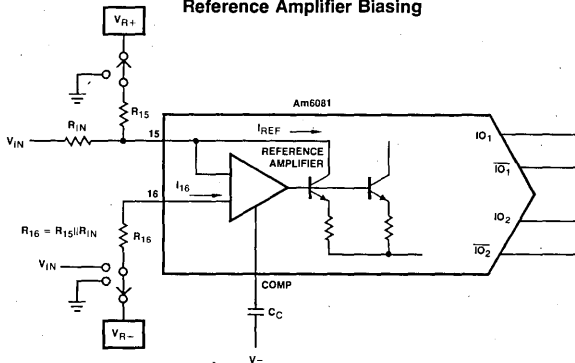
Reference Amplifier Biasing

$V_{R+}$

$R_{15}$

Am6081

$V_{IN}$

$R_{IN}$

15

$I_{REF}$

REFERENCE AMPLIFIER

$IO_1$

$\overline{IO_1}$

16

$I_{16}$

$R_{16} = R_{15} \| R_{IN}$

$R_{16}$

$IO_2$

$\overline{IO_2}$

$V_{IN}$

COMP

$C_C$

$V_{R-}$

V–